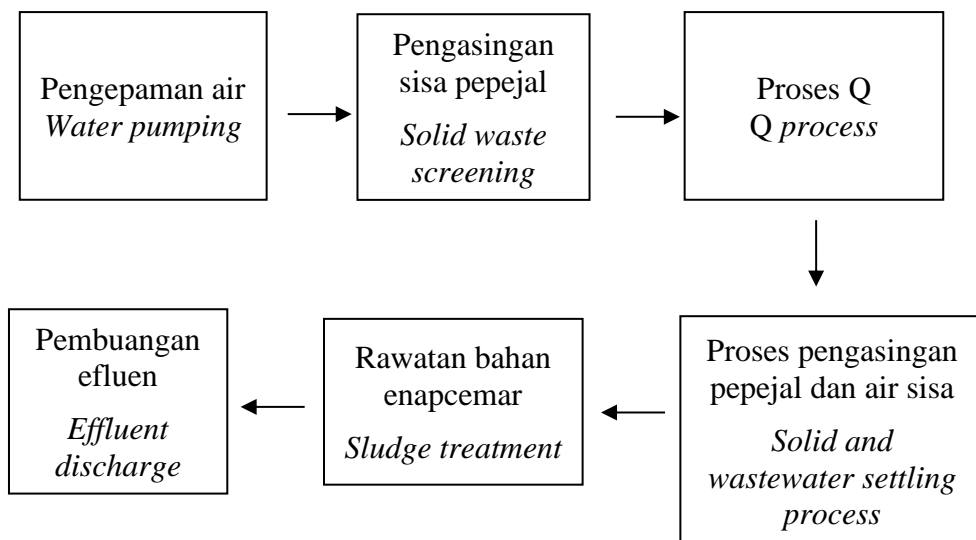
Pengepaman air
*Water pumping*

Pengasingan sisa pepejal
*Solid waste screening*

Proses Q
Q *process*

Proses pengasingan pepejal dan air sisa
*Solid and wastewater settling process*

Rawatan bahan enapcemar
*Sludge treatment*

Pembuangan efluen
*Effluent discharge*